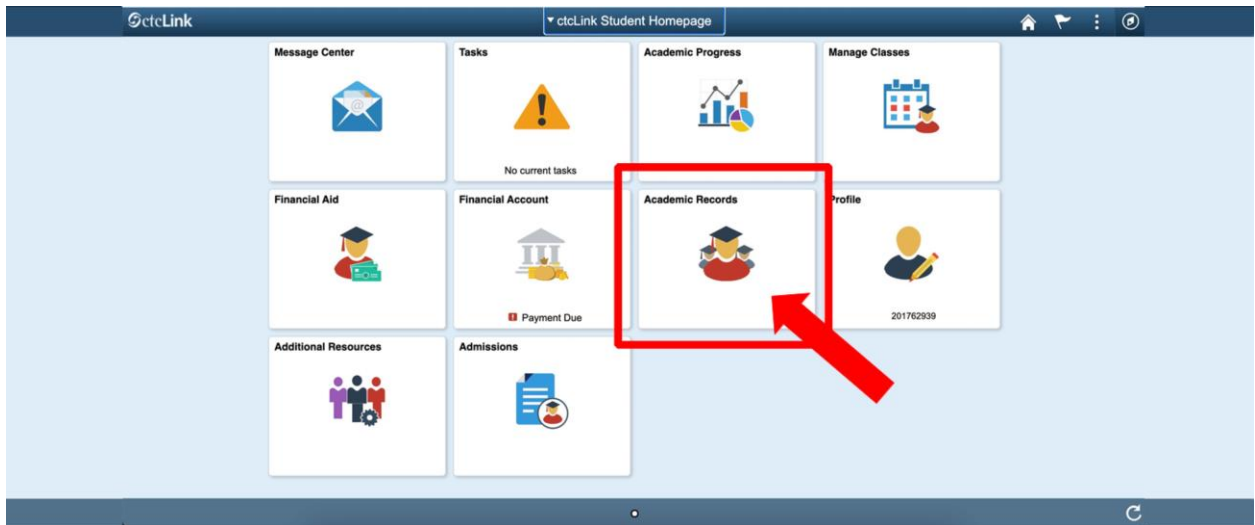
ctcLink

ctcLink Student Homepage

Message Center

Tasks

No current tasks

Academic Progress

Manage Classes

Financial Aid

Financial Account

Payment Due

Academic Records

Profile

201762939

Additional Resources

Admissions